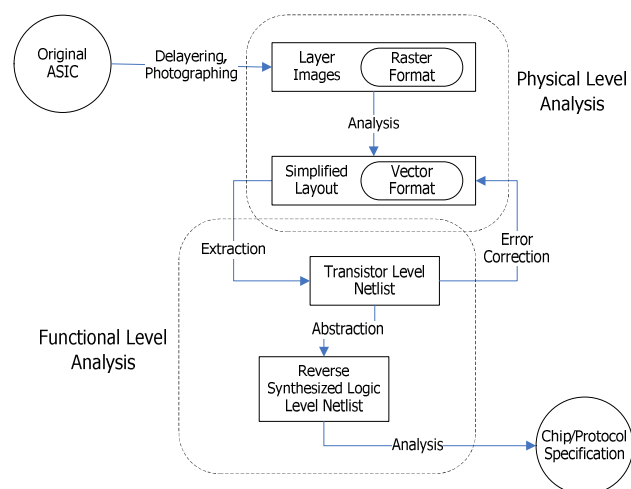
Original ASIC

Delayering, Photographing

Layer Images

Raster Format

Physical Level Analysis

Analysis

Simplified Layout

Vector Format

Extraction

Error Correction

Transistor Level Netlist

Abstraction

Functional Level Analysis

Reverse Synthesized Logic Level Netlist

Analysis

Chip/Protocol Specification